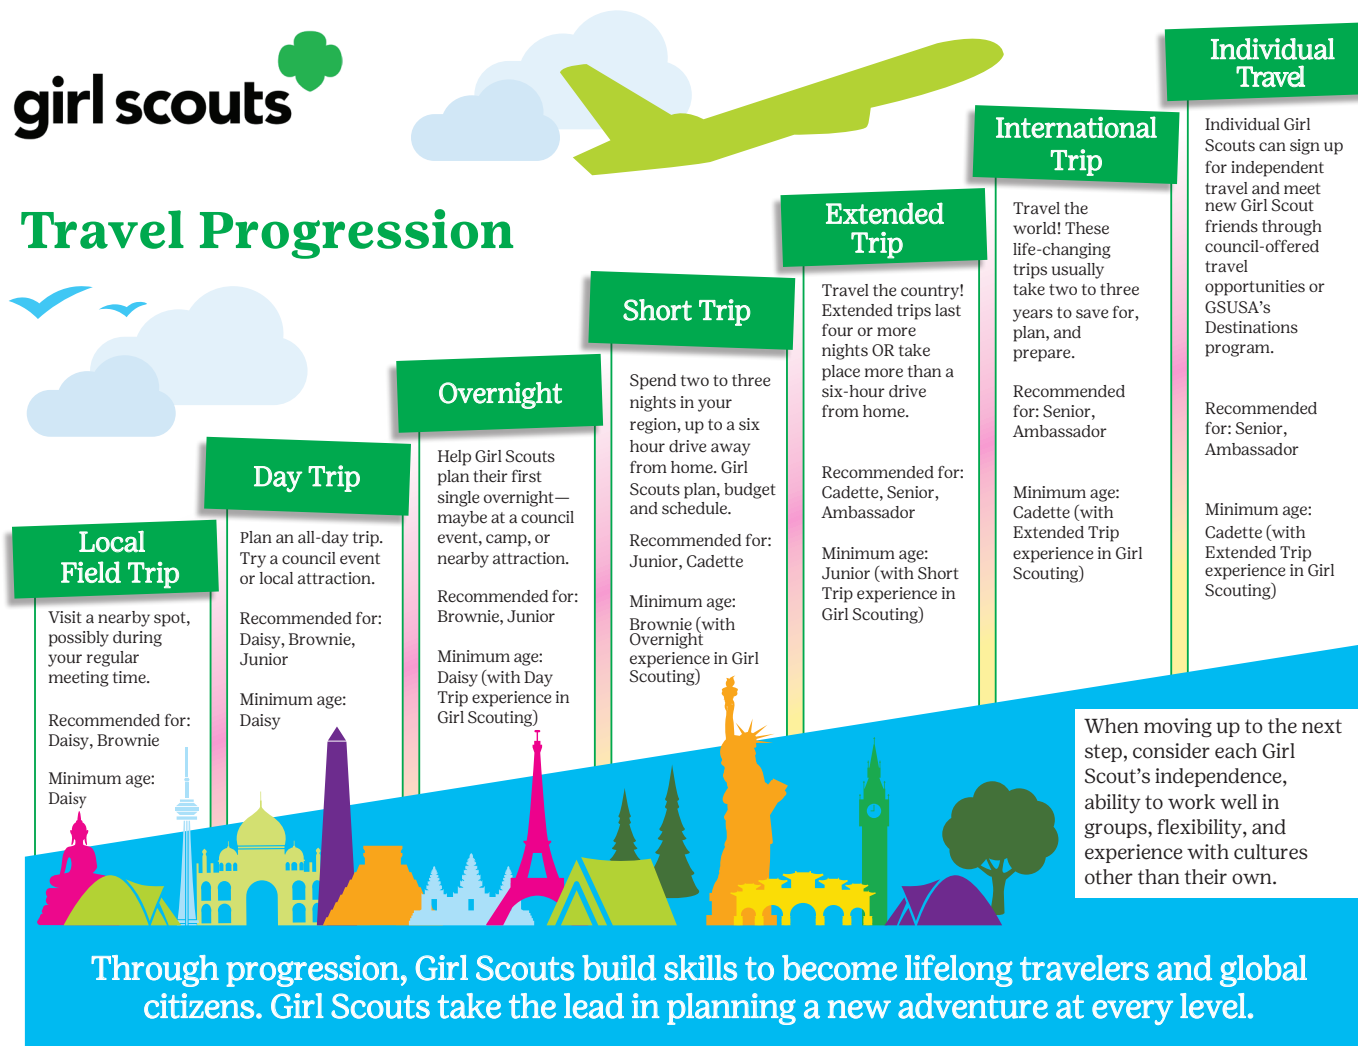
girl scouts

Travel Progression

Local Field Trip

Visit a nearby spot, possibly during your regular meeting time.

Recommended for: Daisy, Brownie

Minimum age: Daisy

Day Trip

Plan an all-day trip. Try a council event or local attraction.

Recommended for: Daisy, Brownie, Junior

Minimum age: Daisy

Overnight

Help Girl Scouts plan their first single overnight—maybe at a council event, camp, or nearby attraction.

Recommended for: Brownie, Junior

Minimum age: Daisy (with Day Trip experience in Girl Scouting)

Short Trip

Spend two to three nights in your region, up to a six hour drive away from home. Girl Scouts plan, budget and schedule.

Recommended for: Junior, Cadette

Minimum age: Brownie (with Overnight experience in Girl Scouting)

Extended Trip

Travel the country! Extended trips last four or more nights OR take place more than a six-hour drive from home.

Recommended for: Cadette, Senior, Ambassador

Minimum age: Junior (with Short Trip experience in Girl Scouting)

International Trip

Travel the world! These life-changing trips usually take two to three years to save for, plan, and prepare.

Recommended for: Senior, Ambassador

Minimum age: Cadette (with Extended Trip experience in Girl Scouting)

Individual Travel

Individual Girl Scouts can sign up for independent travel and meet new Girl Scout friends through council-offered travel opportunities or GSUSA's Destinations program.

Recommended for: Senior, Ambassador

Minimum age: Cadette (with Extended Trip experience in Girl Scouting)

When moving up to the next step, consider each Girl Scout's independence, ability to work well in groups, flexibility, and experience with cultures other than their own.

Through progression, Girl Scouts build skills to become lifelong travelers and global citizens. Girl Scouts take the lead in planning a new adventure at every level.